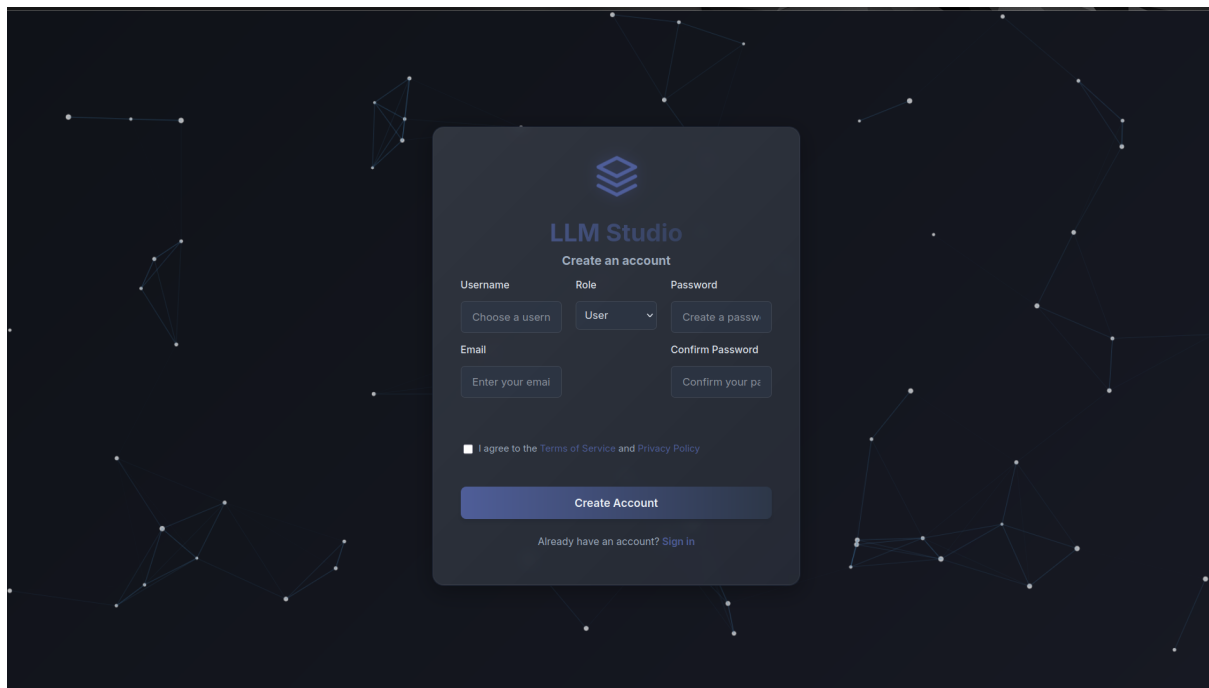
LLM Studio

Create an account

Username

Choose a usern

Role

User

Password

Create a passw

Email

Enter your emai

Confirm Password

Confirm your pa

I agree to the Terms of Service and Privacy Policy

Create Account

Already have an account? Sign in